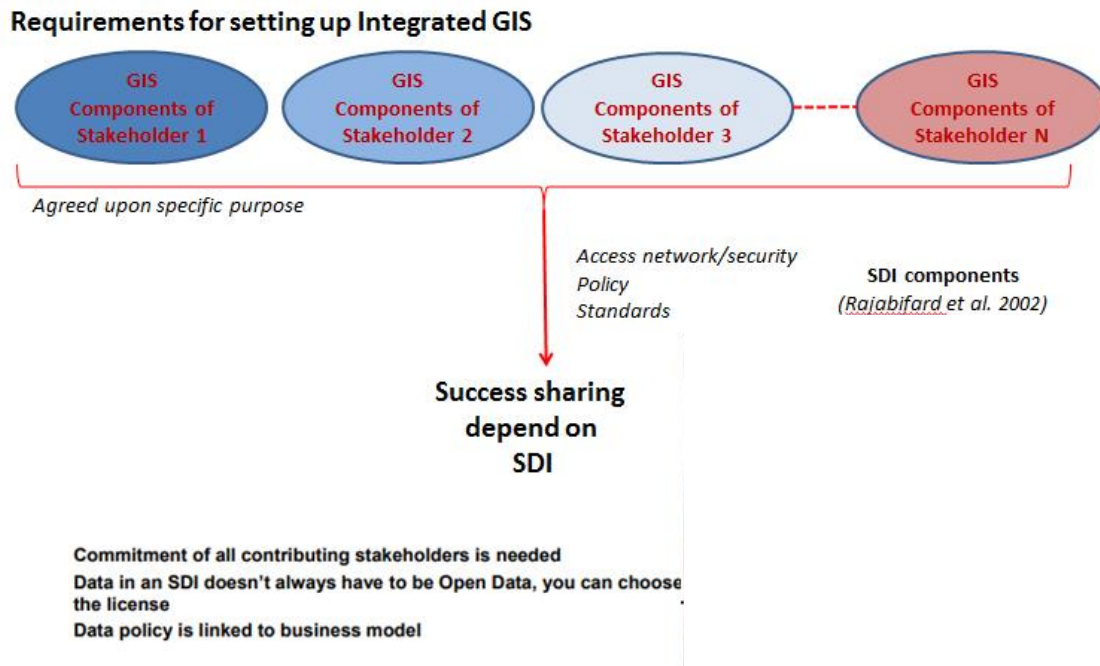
Requirements for setting up Integrated GIS

GIS Components of Stakeholder 1

GIS Components of Stakeholder 2

GIS Components of Stakeholder 3

GIS Components of Stakeholder N

Agreed upon specific purpose

Access network/security
Policy
Standards

SDI components
(Rajabifard et al. 2002)

Success sharing depend on SDI

Commitment of all contributing stakeholders is needed
Data in an SDI doesn't always have to be Open Data, you can choose the license
Data policy is linked to business model